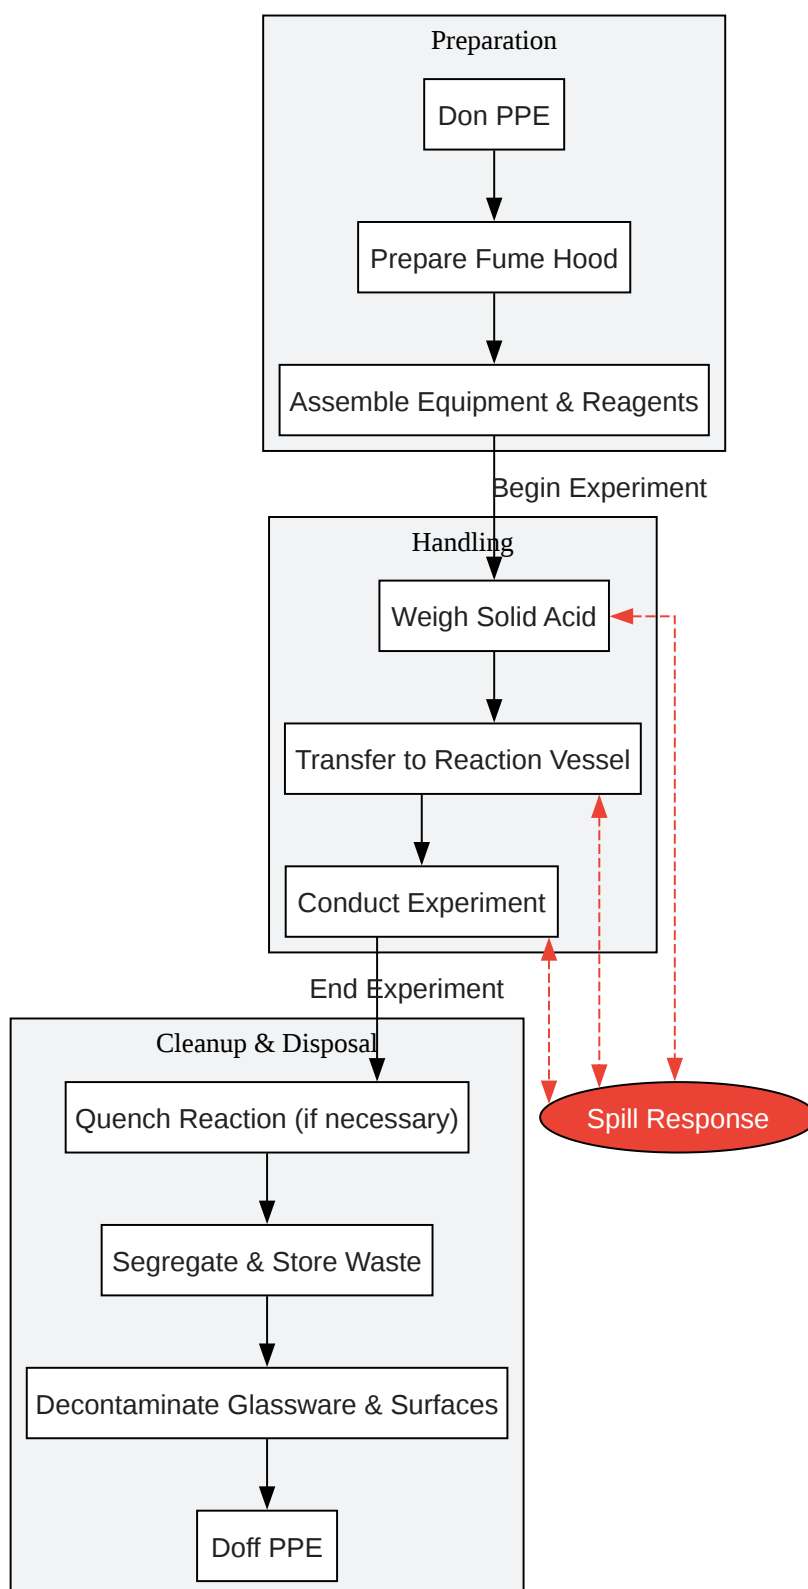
Preparation

Don PPE

Prepare Fume Hood

Assemble Equipment & Reagents

Begin Experiment

Handling

Weigh Solid Acid

Transfer to Reaction Vessel

Conduct Experiment

End Experiment

Cleanup & Disposal

Quench Reaction (if necessary)

Segregate & Store Waste

Decontaminate Glassware & Surfaces

Doff PPE

Spill Response